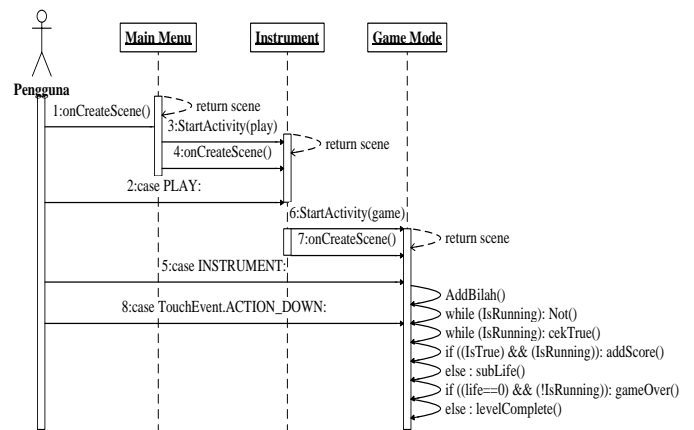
Main Menu

Instrument

Game Mode

Pengguna

1:onCreateScene()

return scene

3:StartActivity(play)

4:onCreateScene()

return scene

2:case PLAY:

6:StartActivity(game)

7:onCreateScene()

return scene

5:case INSTRUMENT:

AddBilah()

8:case TouchEvent.ACTION_DOWN:

while (IsRunning): Not()

while (IsRunning): cekTrue()

if ((IsTrue) && (IsRunning)): addScore()

else : subLife()

if ((life==0) && (!IsRunning)): gameOver()

else : levelComplete()